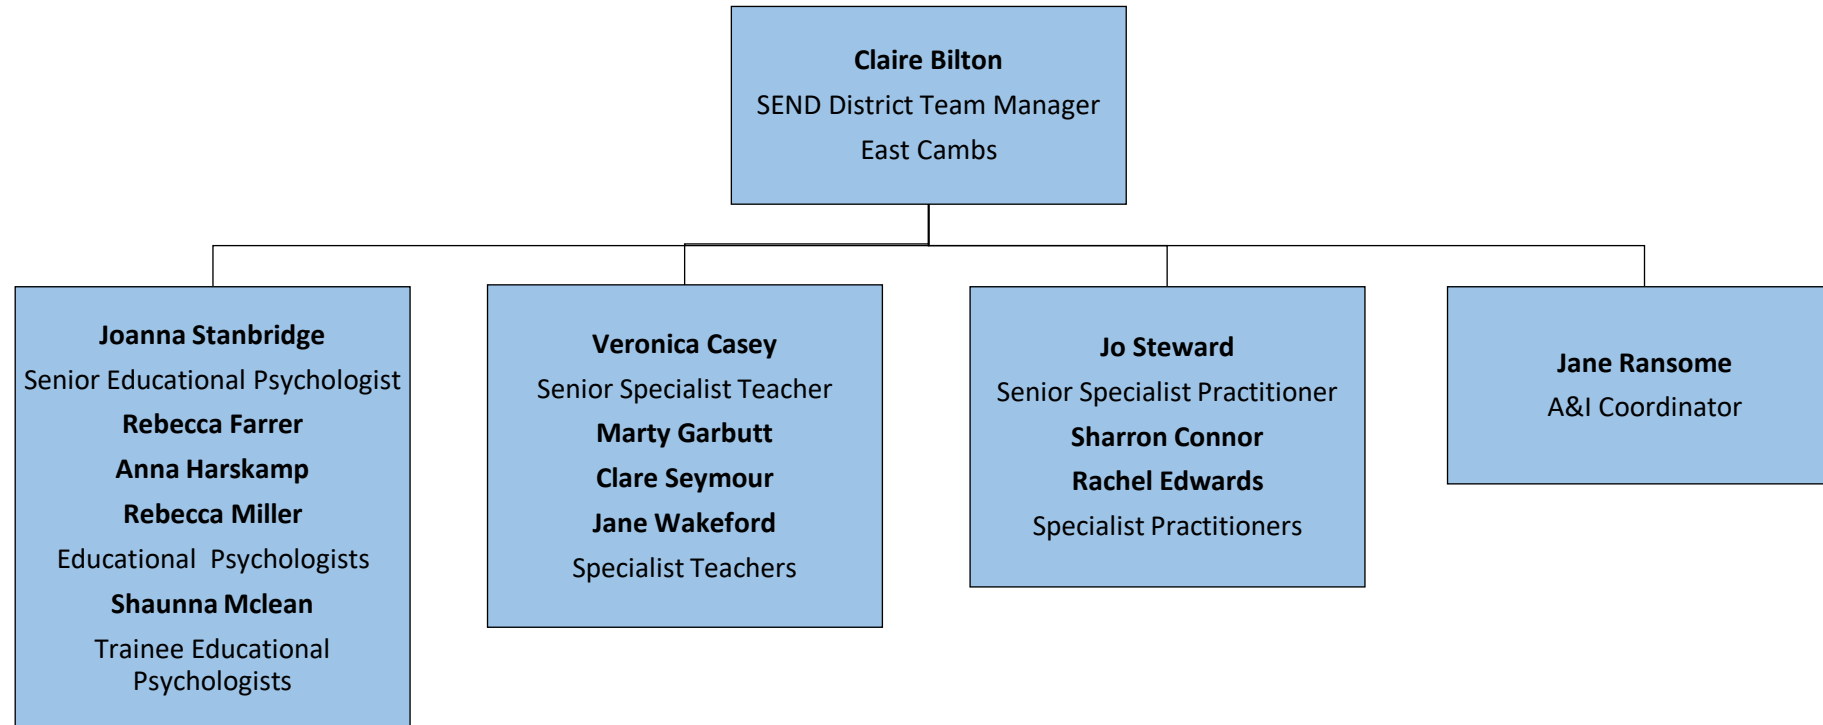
Claire Bilton
SEND District Team Manager
East Cambs

Joanna Stanbridge
Senior Educational Psychologist
Rebecca Farrer
Anna Harskamp
Rebecca Miller
Educational Psychologists
Shaunna Mclean
Trainee Educational Psychologists

Veronica Casey
Senior Specialist Teacher
Marty Garbutt
Clare Seymour
Jane Wakeford
Specialist Teachers

Jo Steward
Senior Specialist Practitioner
Sharron Connor
Rachel Edwards
Specialist Practitioners

Jane Ransome
A&I Coordinator